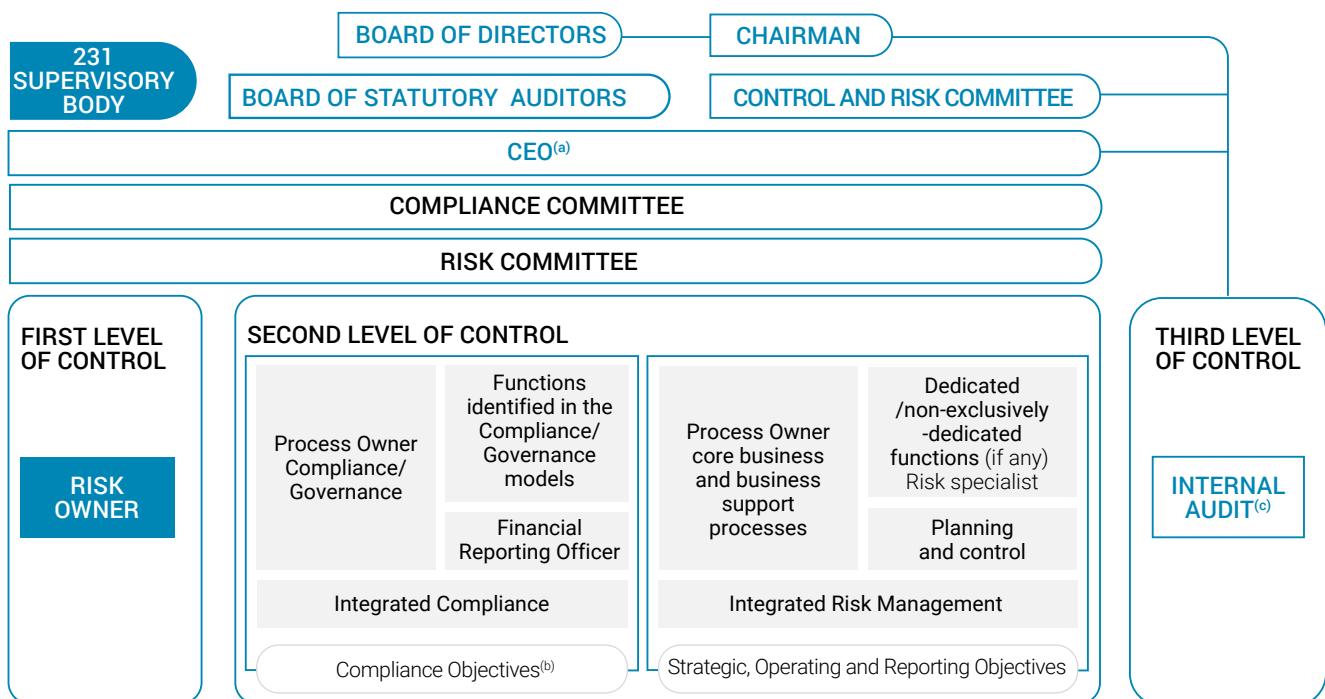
BOARD OF DIRECTORS

CHAIRMAN

231 SUPERVISORY BODY

BOARD OF STATUTORY AUDITORS

CONTROL AND RISK COMMITTEE

CEO$^{(a)}$

COMPLIANCE COMMITTEE

RISK COMMITTEE

FIRST LEVEL OF CONTROL

RISK OWNER

SECOND LEVEL OF CONTROL

Process Owner Compliance/ Governance

Functions identified in the Compliance/ Governance models

Financial Reporting Officer

Integrated Compliance

Compliance Objectives$^{(b)}$

Process Owner core business and business support processes

Dedicated /non-exclusively -dedicated functions (if any) Risk specialist

Planning and control

Integrated Risk Management

Strategic, Operating and Reporting Objectives

THIRD LEVEL OF CONTROL

INTERNAL AUDIT$^{(c)}$